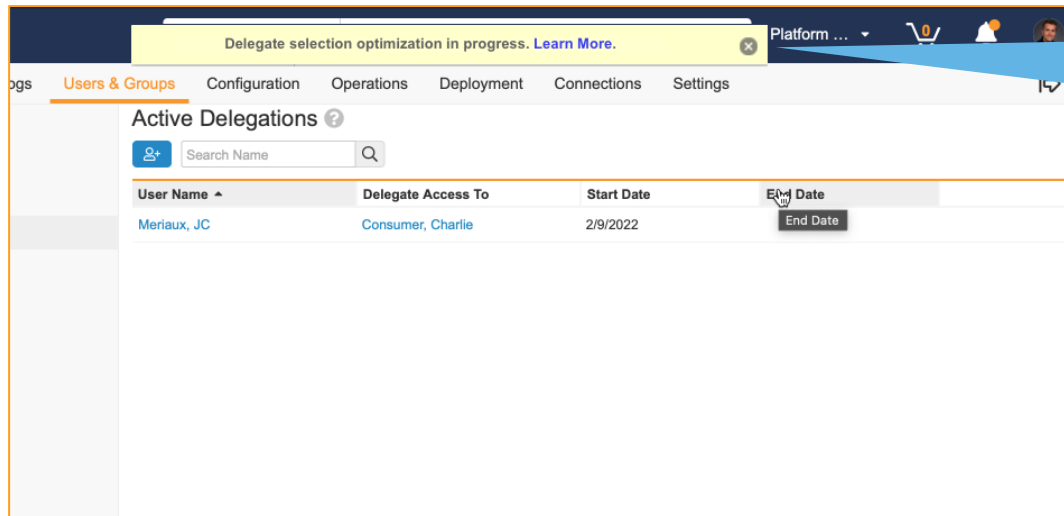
Delegate selection optimization in progress. Learn More.

Platform ...

0

ogs Users & Groups Configuration Operations Deployment Connections Settings

Active Delegations

Search Name

| User Name | Delegate Access To | Start Date | End Date |
|---|---|---|---|
| Meriaux, JC | Consumer, Charlie | 2/9/2022 | |

End Date